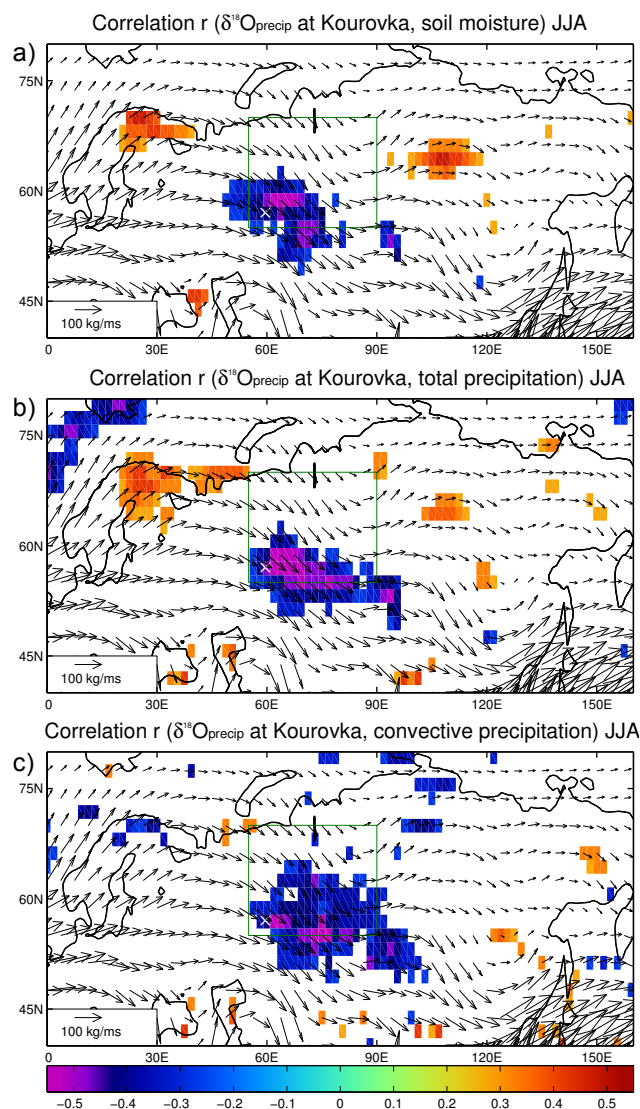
Correlation r ($\delta^{18}O_{precip}$ at Kourovka, soil moisture) JJA

a)

75N

60N

45N

100 kg/ms

0 30E 60E 90E 120E 150E

Correlation r ($\delta^{18}O_{precip}$ at Kourovka, total precipitation) JJA

b)

75N

60N

45N

100 kg/ms

0 30E 60E 90E 120E 150E

Correlation r ($\delta^{18}O_{precip}$ at Kourovka, convective precipitation) JJA

c)

75N

60N

45N

100 kg/ms

0 30E 60E 90E 120E 150E

−0.5 −0.4 −0.3 −0.2 −0.1 0 0.1 0.2 0.3 0.4 0.5